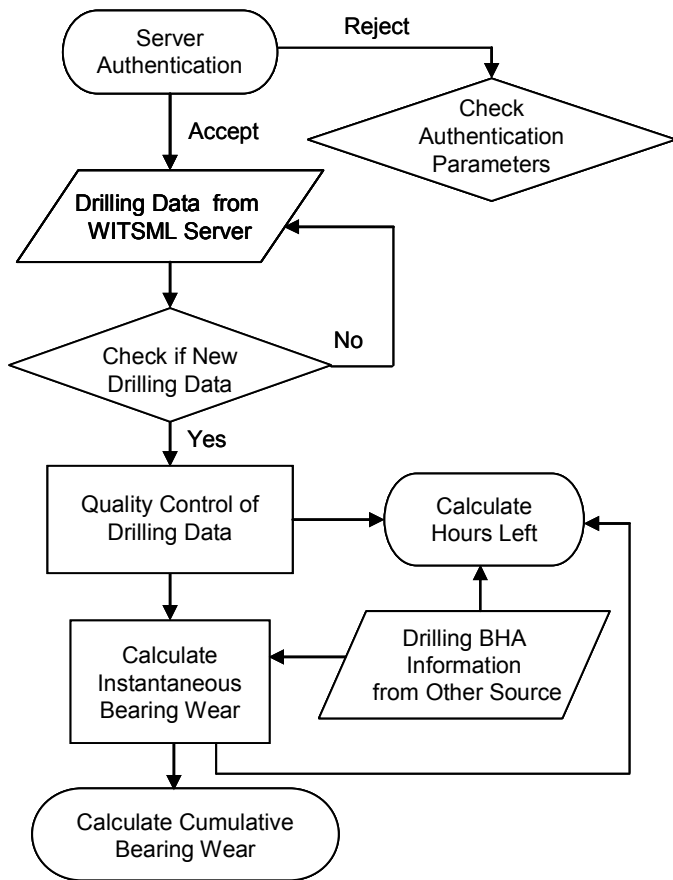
Server Authentication

Reject

Check Authentication Parameters

Accept

Drilling Data from WITSML Server

No

Check if New Drilling Data

Yes

Quality Control of Drilling Data

Calculate Hours Left

Calculate Instantaneous Bearing Wear

Drilling BHA Information from Other Source

Calculate Cumulative Bearing Wear